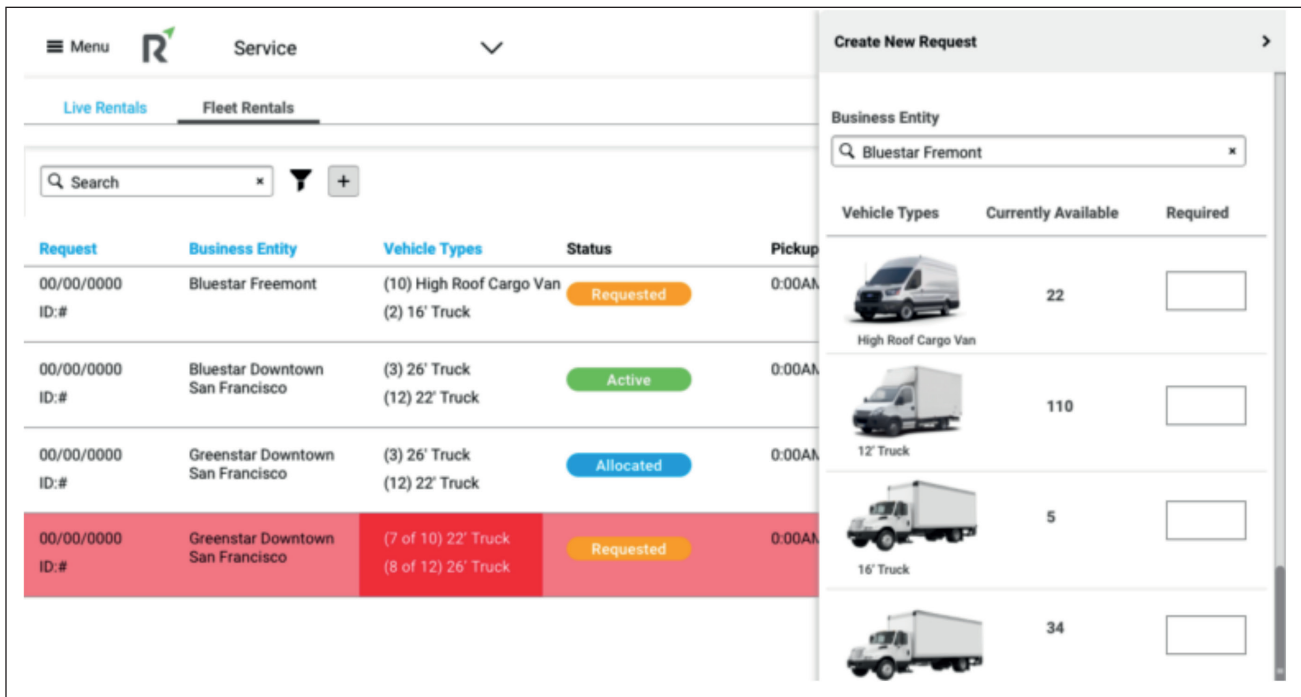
Menu R Service

Live Rentals Fleet Rentals

Search ×

+

| Request | Business Entity | Vehicle Types | Status | Pickup |
|---|---|---|---|---|
| 00/00/0000 ID:# | Bluestar Freemont | (10) High Roof Cargo Van (2) 16' Truck | Requested | 0:00AM |
| 00/00/0000 ID:# | Bluestar Downtown San Francisco | (3) 26' Truck (12) 22' Truck | Active | 0:00AM |
| 00/00/0000 ID:# | Greenstar Downtown San Francisco | (3) 26' Truck (12) 22' Truck | Allocated | 0:00AM |
| 00/00/0000 ID:# | Greenstar Downtown San Francisco | (7 of 10) 22' Truck (8 of 12) 26' Truck | Requested | 0:00AM |

Create New Request

Business Entity

Bluestar Fremont ×

| Vehicle Types | Currently Available | Required |
|---|---|---|
| High Roof Cargo Van | 22 | |
| 12' Truck | 110 | |
| 16' Truck | 5 | |
| | 34 | |